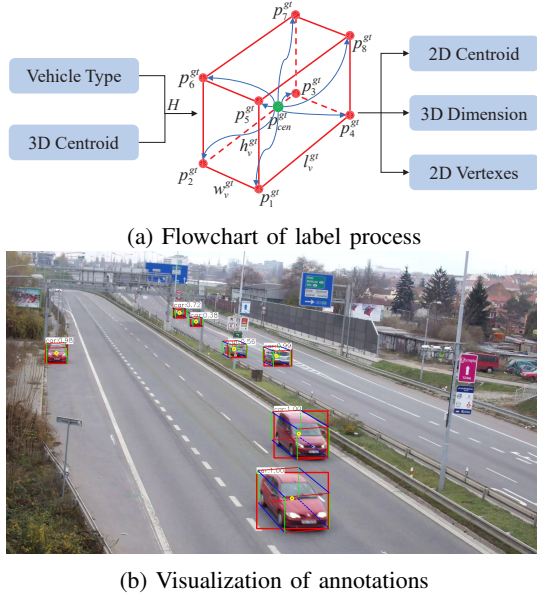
Vehicle Type

3D Centroid

$H$

$p_7^{gt}$

$p_8^{gt}$

$p_6^{gt}$

$p_3^{gt}$

$p_5^{gt}$

$p_{cen}^{gt}$

$p_4^{gt}$

$h_v^{gt}$

$p_2^{gt}$

$w_v^{gt}$

$l_v^{gt}$

$p_1^{gt}$

2D Centroid

3D Dimension

2D Vertexes

(a) Flowchart of label process

car:0.72

car:0.56

car:0.98

car:0.95

car:0.90

car:1.00

car:1.00

(b) Visualization of annotations